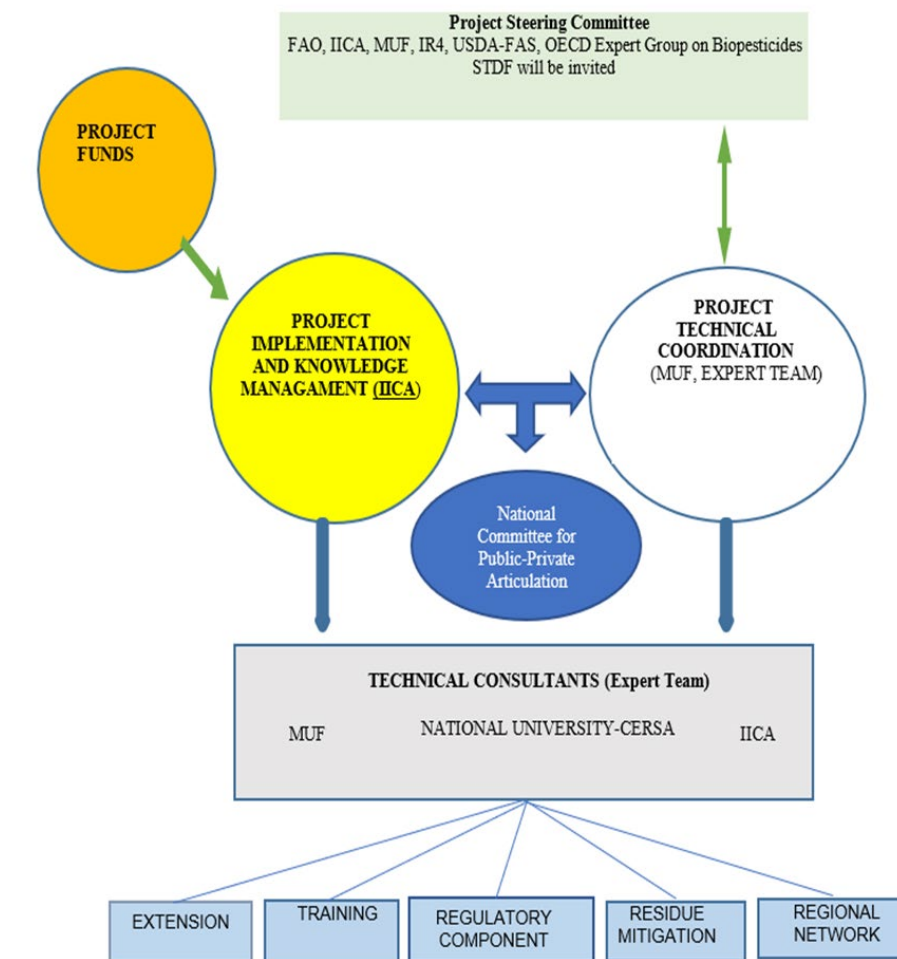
Project Steering Committee
FAO, IICA, MUF, IR4, USDA-FAS, OECD Expert Group on Biopesticides
STDF will be invited

PROJECT FUNDS

PROJECT IMPLEMENTATION AND KNOWLEDGE MANAGAMENT (IICA)

PROJECT TECHNICAL COORDINATION
(MUF, EXPERT TEAM)

National Committee for Public-Private Articulation

TECHNICAL CONSULTANTS (Expert Team)
MUF
NATIONAL UNIVERSITY-CERSA
IICA

EXTENSION
TRAINING
REGULATORY COMPONENT
RESIDUE MITIGATION
REGIONAL NETWORK